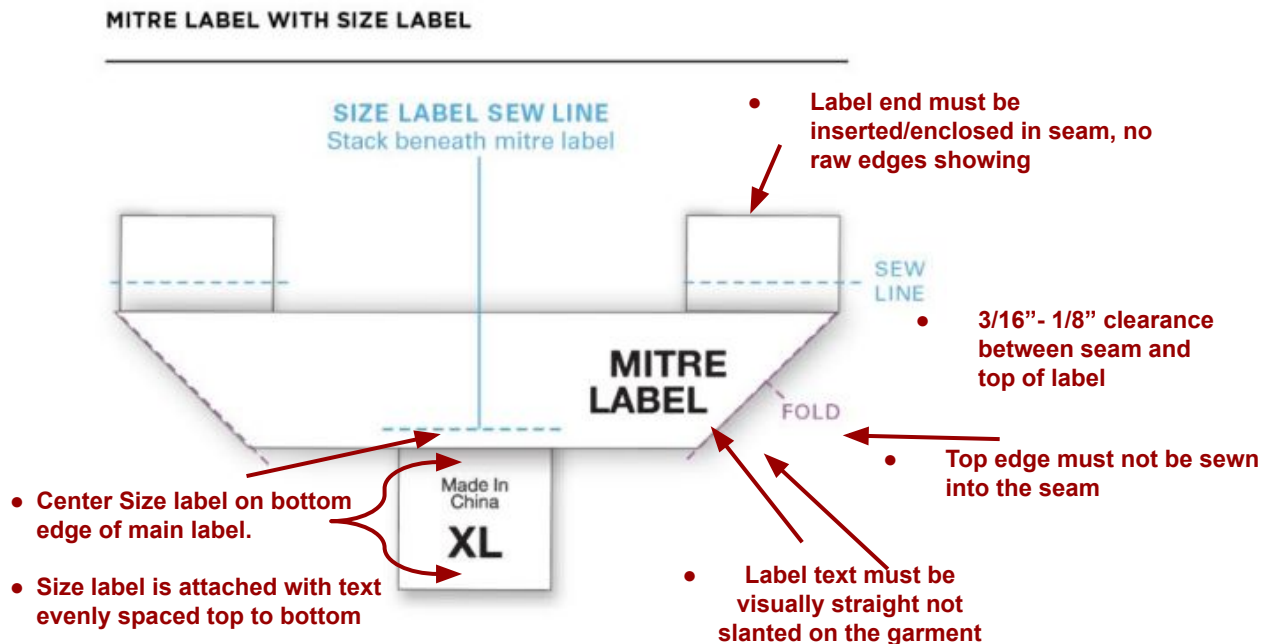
MITRE LABEL WITH SIZE LABEL

SIZE LABEL SEW LINE
Stack beneath mitre label

• Label end must be inserted/enclosed in seam, no raw edges showing

SEW LINE

• 3/16”- 1/8” clearance between seam and top of label

MITRE LABEL

FOLD

• Top edge must not be sewn into the seam

Made In China
XL

• Center Size label on bottom edge of main label.

• Size label is attached with text evenly spaced top to bottom

• Label text must be visually straight not slanted on the garment